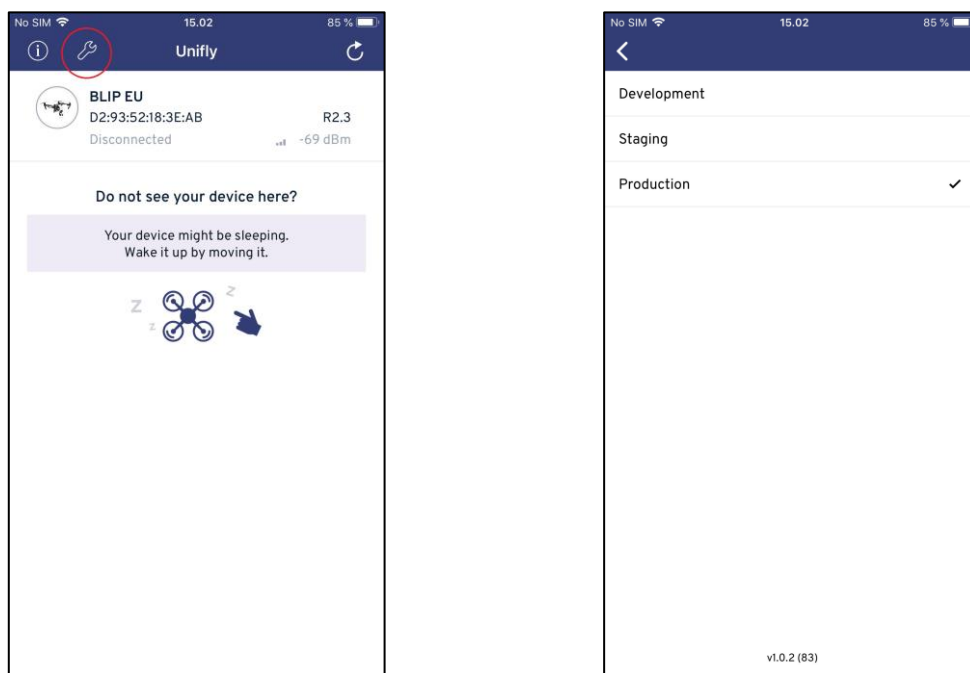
No SIM 15.02 85 %

Unifly

BLIP EU
D2:93:52:18:3E:AB R2.3
Disconnected -69 dBm

Do not see your device here?

Your device might be sleeping.
Wake it up by moving it.

z z z

No SIM 15.02 85 %

Development

Staging

Production ✓

v1.0.2 (83)